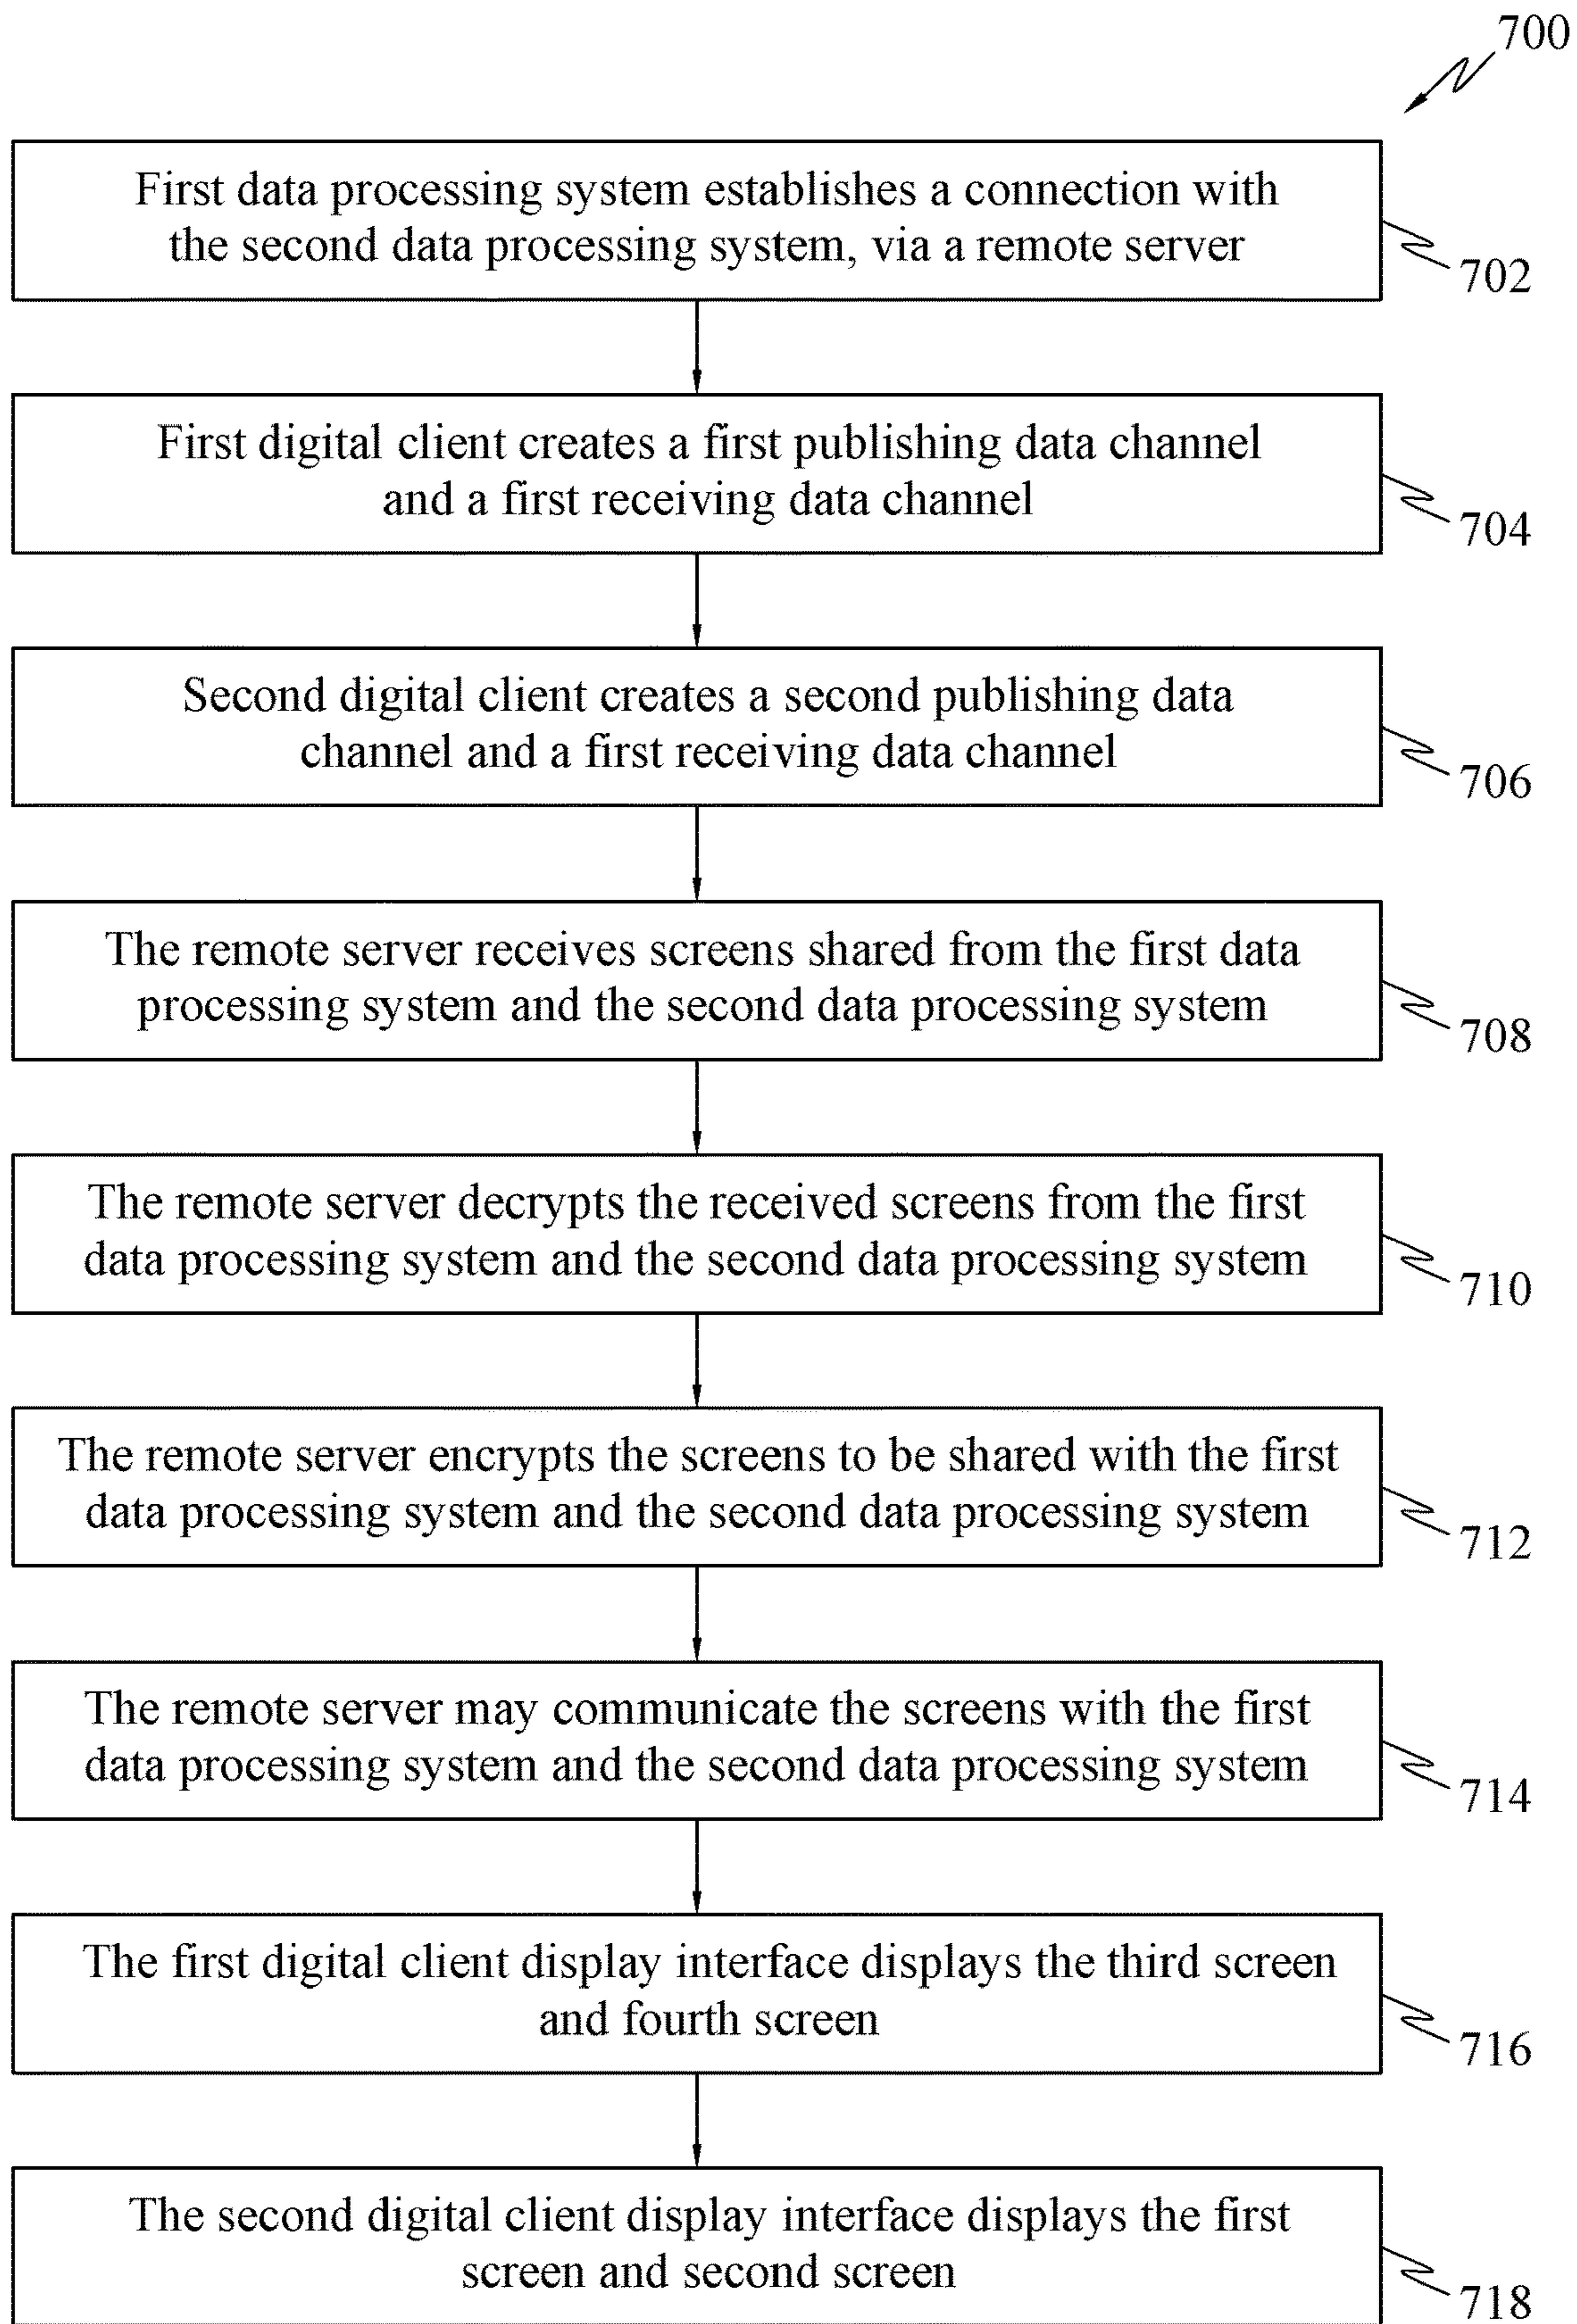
700

First data processing system establishes a connection with the second data processing system, via a remote server

702

First digital client creates a first publishing data channel and a first receiving data channel

704

Second digital client creates a second publishing data channel and a first receiving data channel

706

The remote server receives screens shared from the first data processing system and the second data processing system

708

The remote server decrypts the received screens from the first data processing system and the second data processing system

710

The remote server encrypts the screens to be shared with the first data processing system and the second data processing system

712

The remote server may communicate the screens with the first data processing system and the second data processing system

714

The first digital client display interface displays the third screen and fourth screen

716

The second digital client display interface displays the first screen and second screen

718